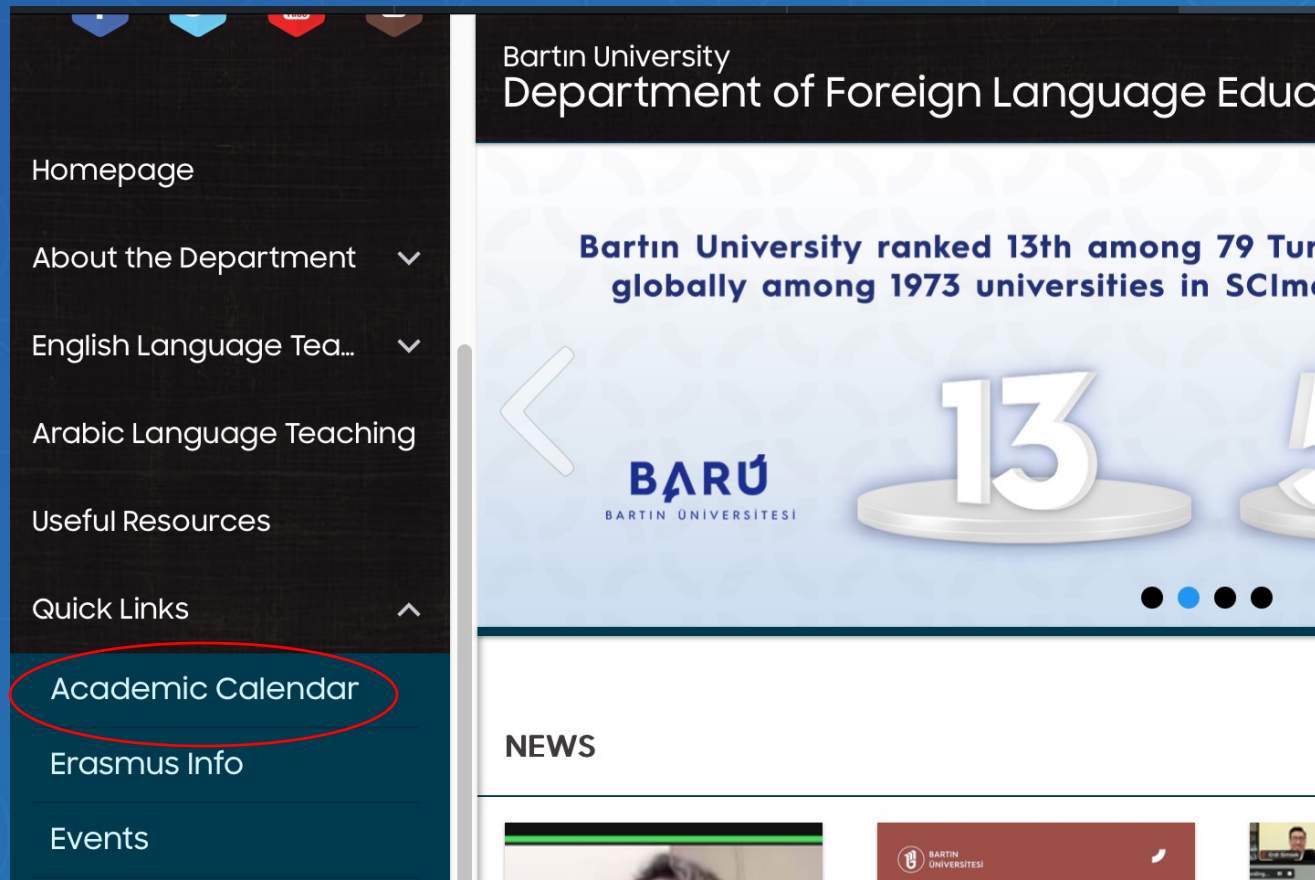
Homepage

About the Department

English Language Tea...

Arabic Language Teaching

Useful Resources

Quick Links

Academic Calendar

Erasmus Info

Events

Bartın University
Department of Foreign Language Educ

Bartın University ranked 13th among 79 Tur
globally among 1973 universities in SCIma

BARÚ
BARTIN ÜNİVERSİTESİ

13

NEWS

BARTIN ÜNİVERSİTESİ